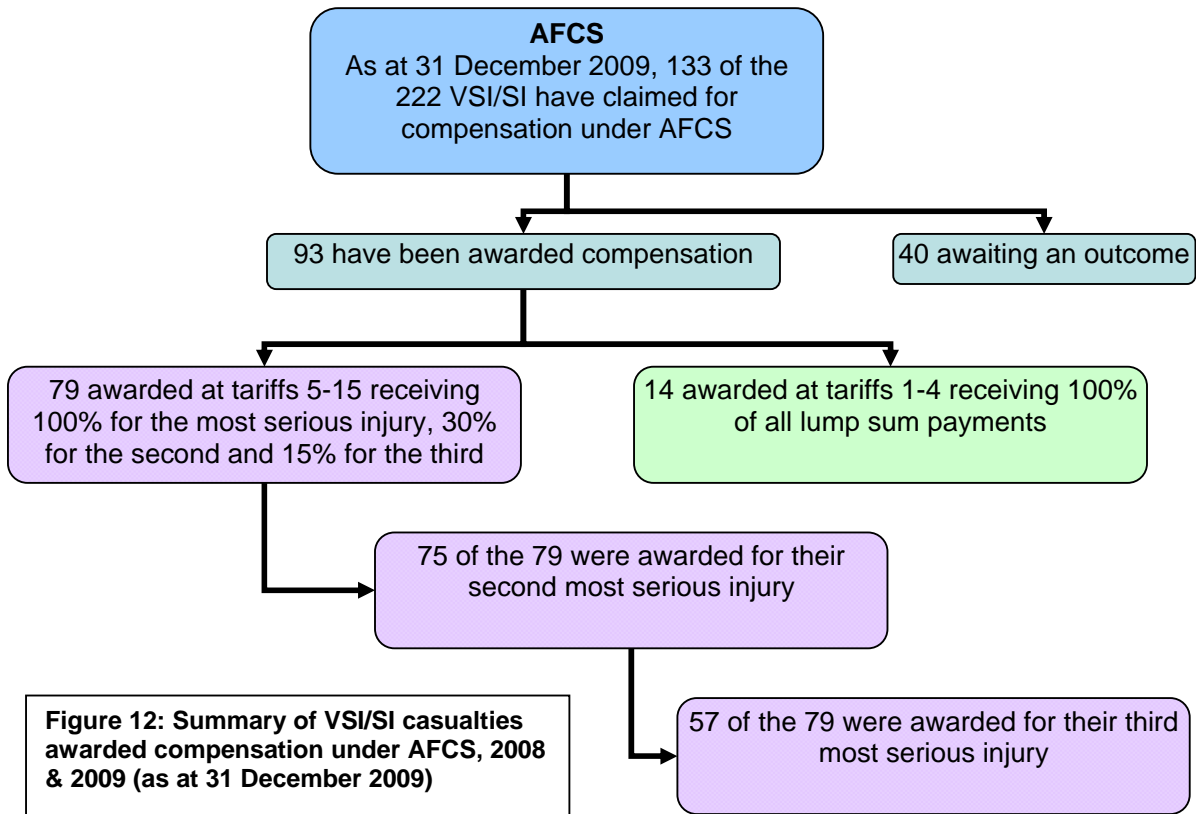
AFCS
As at 31 December 2009, 133 of the 222 VSI/SI have claimed for compensation under AFCS

93 have been awarded compensation

40 awaiting an outcome

79 awarded at tariffs 5-15 receiving 100% for the most serious injury, 30% for the second and 15% for the third

14 awarded at tariffs 1-4 receiving 100% of all lump sum payments

75 of the 79 were awarded for their second most serious injury

57 of the 79 were awarded for their third most serious injury

Figure 12: Summary of VSI/SI casualties awarded compensation under AFCS, 2008 & 2009 (as at 31 December 2009)